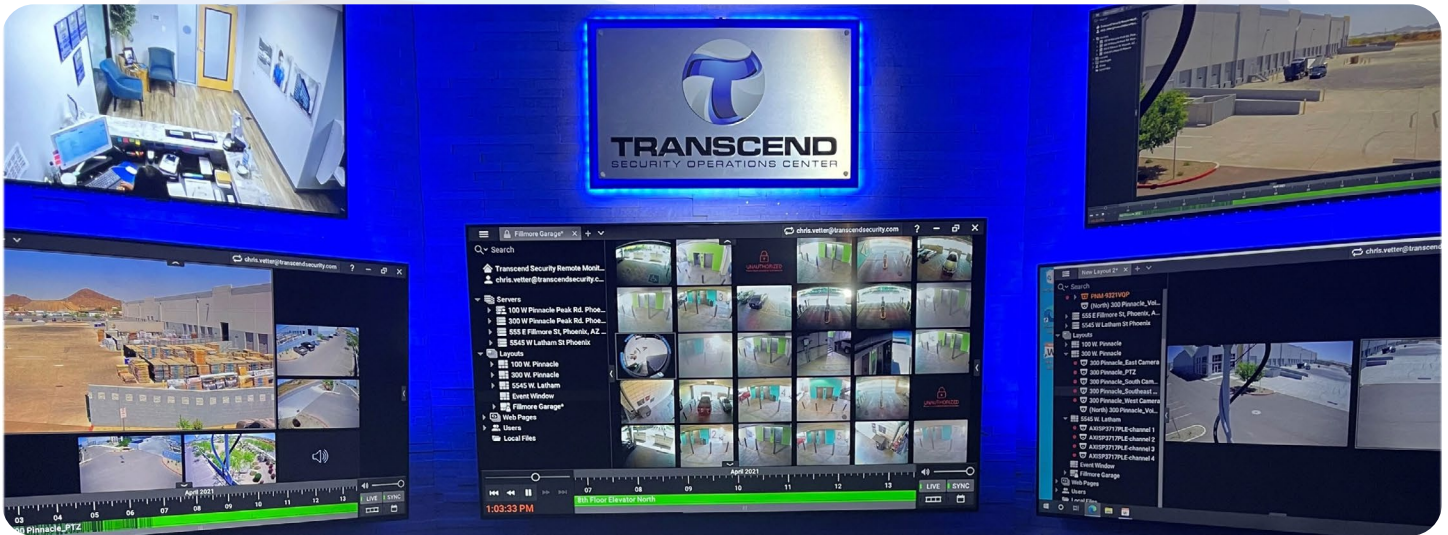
TRANSCEND
SECURITY OPERATIONS CENTER

Fillmore Garage*
chris.vetter@transcendsecurity.com
Search
Transcend Security Remote Monit...
chris.vetter@transcendsecurity.c...
Servers
100 W Pinnacle Peak Rd. Phoe...
300 W Pinnacle Peak Rd. Phoe...
555 E Fillmore St, Phoenix, AZ ...
5545 W Latham St Phoenix
Layouts
100 W. Pinnacle
300 W. Pinnacle
5545 W. Latham
Event Window
Fillmore Garage*
Web Pages
Users
Local Files
UNAUTHORIZED
UNAUTHORIZED
April 2021
07 08 09 10 11 12 13
LIVE SYNC
1:03:33 PM
8th Floor Elevator North

chris.vetter@transcendsecurity.com
April 2021
04 05 06 07 08 09 10 11 12 13
LIVE SYNC
300 Pinnacle_PTZ

New Layout 2*
chris.vetter@transcendsecurity.com
Search
PNM-9321VQP
(North) 300 Pinnacle_Voi...
555 E Fillmore St, Phoenix, A...
5545 W Latham St Phoenix
Layouts
100 W. Pinnacle
300 W. Pinnacle
300 Pinnacle_East Camera
300 Pinnacle_PTZ
300 Pinnacle_South Cam...
300 Pinnacle_Southeast ...
300 Pinnacle_West Camera
(North) 300 Pinnacle_Voi...
5545 W. Latham
AXISP3717PLE-channel 1
AXISP3717PLE-channel 2
AXISP3717PLE-channel 3
AXISP3717PLE-channel 4
Event Window
Fillmore Garage
Web Pages
Users
Local Files